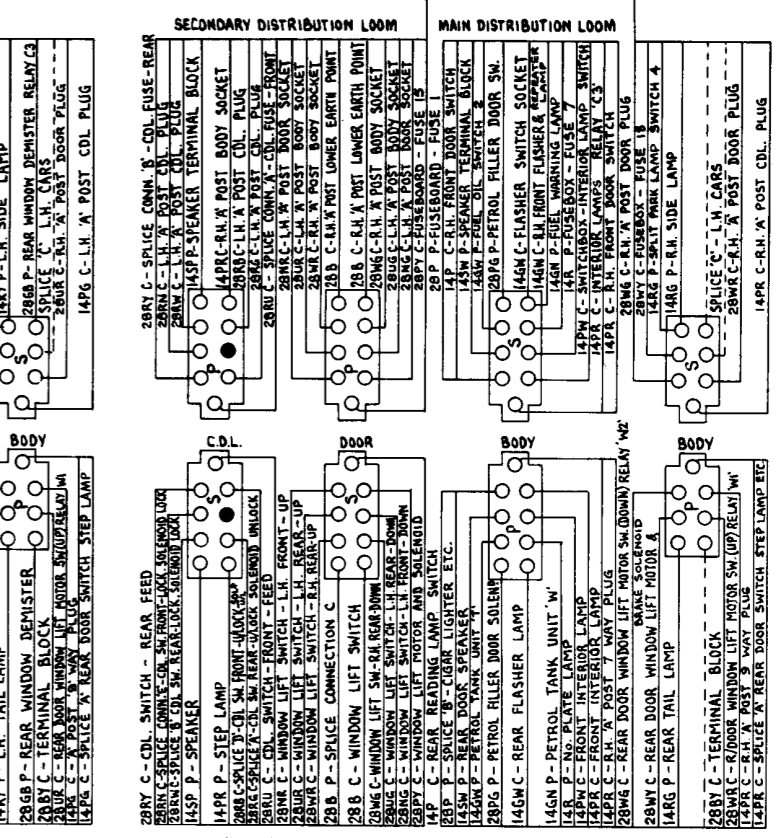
SECONDARY DISTRIBUTION LOOM

MAIN DISTRIBUTION LOOM

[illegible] P - L.H. SIDE LAMP
28GB P - REAR WINDOW DEMISTER RELAY C3
SPLICE 'C' L.H. CARS
28UR C - R.H. 'A' POST DOOR PLUG
14PG C - L.H. 'A' POST CDL PLUG

28RY C - SPLICE CONN. 'B' - CDL FUSE - REAR
28RN C - L.H. 'A' POST CDL PLUG
28RW C - L.H. 'A' POST CDL PLUG
14SP P - SPEAKER TERMINAL BLOCK
14PR C - R.H. 'A' POST BODY SOCKET
28RB C - L.H. 'A' POST CDL PLUG
28RG C - L.H. 'A' POST CDL PLUG
28RU C - SPLICE CONN. 'A' - CDL FUSE - FRONT
28NR C - L.H. 'A' POST DOOR SOCKET
28UR C - L.H. 'A' POST BODY SOCKET
28WR C - L.H. 'A' POST BODY SOCKET
28B C - L.H. 'A' POST LOWER EARTH POINT
28B C - R.H. 'A' POST LOWER EARTH POINT
28WG C - R.H. 'A' POST BODY SOCKET
28UG C - L.H. 'A' POST BODY SOCKET
28WG C - L.H. 'A' POST BODY SOCKET
28PY C - FUSEBOARD - FUSE 1
28P P - FUSEBOARD - FUSE 1
14P C - R.H. FRONT DOOR SWITCH
14SW P - SPEAKER TERMINAL BLOCK
14GW P - FUEL OIL SWITCH 2
28PG P - PETROL FILLER DOOR SW.
14GN C - FLASHER SWITCH SOCKET
14GW C - R.H. FRONT FLASHER & REPEATER LAMP
14GN P - FUEL WARNING LAMP
14R P - FUSEBOX - FUSE 7
14PW C - SWITCHBOX - INTERIOR LAMP SWITCH
14PR C - INTERIOR LAMPS RELAY 'C3'
14PR C - R.H. FRONT DOOR SWITCH
28PR C - R.H. 'A' POST DOOR PLUG
28WY C - FUSEBOX - FUSE 18
14RG P - SPLIT PARK LAMP SWITCH 4
14RG P - R.H. SIDE LAMP
SPLICE 'C' - L.H. CARS
28WR C - R.H. 'A' POST DOOR PLUG
14PR C - R.H. 'A' POST CDL PLUG

BODY

C.D.L.

DOOR

BODY

BODY

14RY P - L.H. TAIL LAMP
28GB P - REAR WINDOW DEMISTER
28BY C - TERMINAL BLOCK
28UR C - REAR DOOR WINDOW LIFT MOTOR SW. (UP) RELAY W1
14PG C - 'A' POST 9 WAY PLUG
14PG C - SPLICE 'A' REAR DOOR SWITCH STEP LAMP

28RY C - CDL SWITCH - REAR FEED
28RN C - SPLICE CONN. 'E' - CDL SW. FRONT - LOCK SOLENOID LOCK
28RW C - SPLICE 'B' CDL SW. REAR - LOCK SOLENOID LOCK
14SP P - SPEAKER
14PR P - STEP LAMP
28RB C - SPLICE 'D' - CDL SW. FRONT - U/LOCK SOLENOID
28RG C - SPLICE 'A' - CDL SW. REAR - U/LOCK SOLENOID UNLOCK
28RU C - CDL SWITCH - FRONT - FEED
28NR C - WINDOW LIFT SWITCH - L.H. FRONT - UP
28UR C - WINDOW LIFT SWITCH - L.H. REAR - UP
28WR C - WINDOW LIFT SWITCH - R.H. REAR - UP
28B P - SPLICE CONNECTION C
28B C - WINDOW LIFT SWITCH
28WG C - WINDOW LIFT SW - R.H. REAR - DOWN
28UG C - WINDOW LIFT SWITCH - L.H. REAR - DOWN
28WG C - WINDOW LIFT SWITCH - L.H. FRONT - DOWN
28PY C - WINDOW LIFT MOTOR AND SOLENOID
14P C - REAR READING LAMP SWITCH
28P C - SPLICE 'B' - CIGAR LIGHTER ETC.
14SW P - REAR DOOR SPEAKER
14GW P - PETROL TANK UNIT
28PG P - PETROL FILLER DOOR SOLENOID
14GW C - REAR FLASHER LAMP
14GN P - PETROL TANK UNIT 'W'
14R P - No. PLATE LAMP
14PW C - FRONT INTERIOR LAMP
14PR C - FRONT INTERIOR LAMP
14PR C - R.H. 'A' POST 7 WAY PLUG
28WG C - REAR DOOR WINDOW LIFT MOTOR SW. (DOWN) RELAY 'W2'
BRAKE SOLENOID
28WY C - REAR DOOR WINDOW LIFT MOTOR &
14RG P - REAR TAIL LAMP
28BY C - TERMINAL BLOCK
28WR C - R/DOOR WINDOW LIFT MOTOR SW. (UP) RELAY 'W1'
14PR C - R.H. 'A' POST 9 WAY PLUG
14PR C - SPLICE 'A' REAR DOOR SWITCH STEP LAMP ETC.